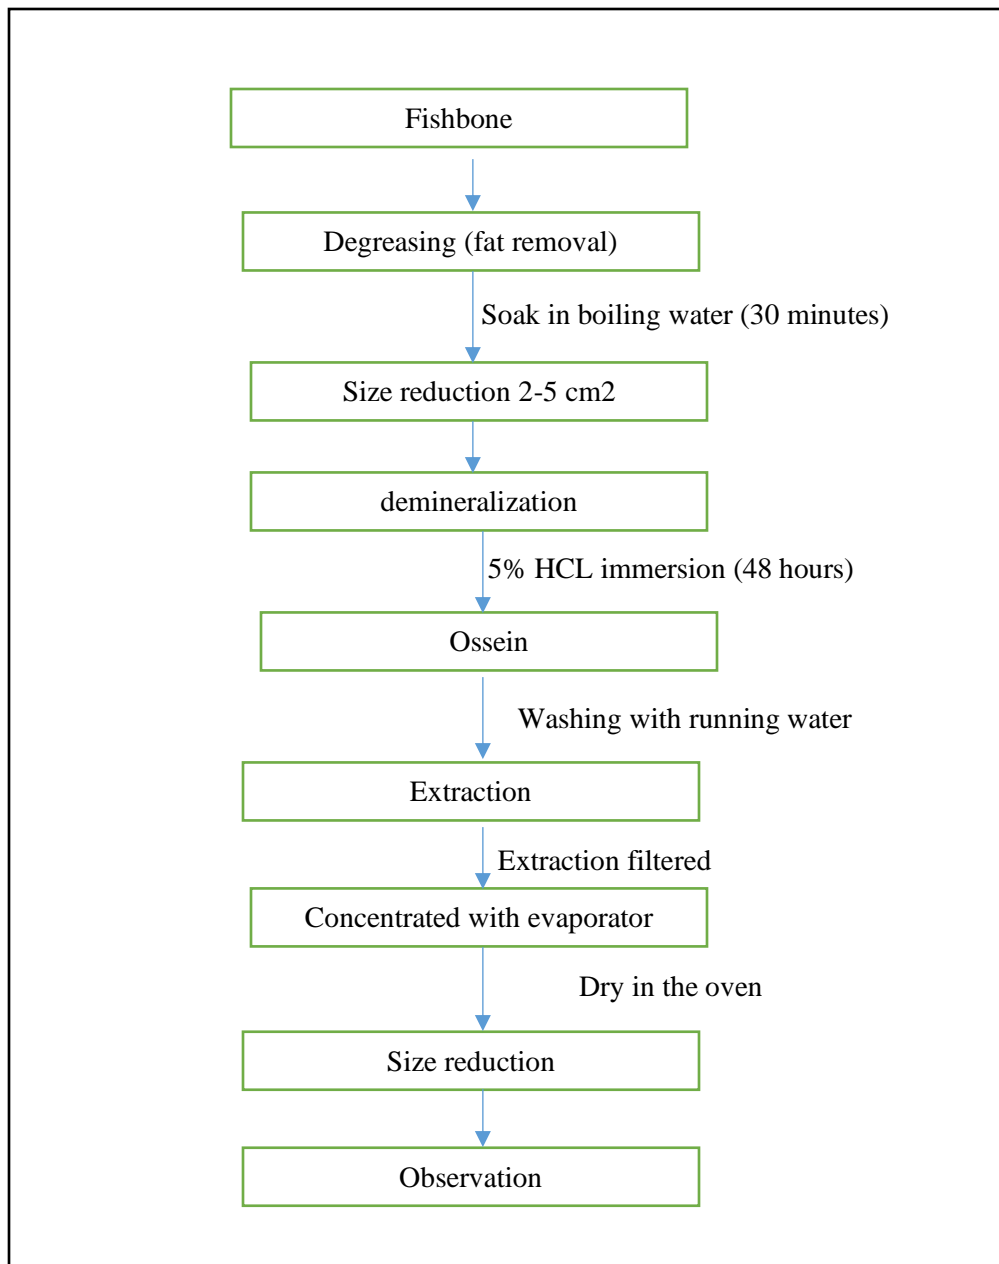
Fishbone

Degreasing (fat removal)

Soak in boiling water (30 minutes)

Size reduction 2-5 cm2

demineralization

5% HCL immersion (48 hours)

Ossein

Washing with running water

Extraction

Extraction filtered

Concentrated with evaporator

Dry in the oven

Size reduction

Observation